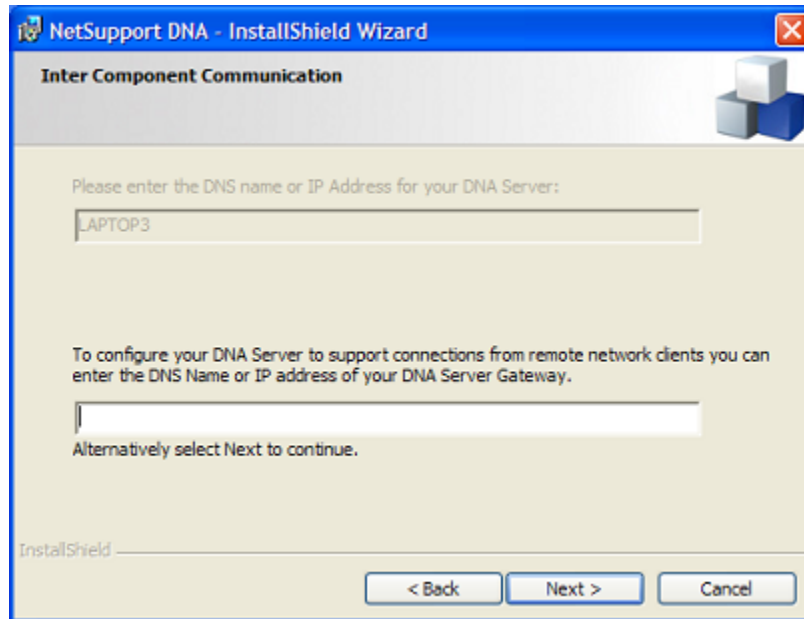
NetSupport DNA - InstallShield Wizard

Inter Component Communication

Please enter the DNS name or IP Address for your DNA Server:

LAPTOP3

To configure your DNA Server to support connections from remote network clients you can enter the DNS Name or IP address of your DNA Server Gateway.

Alternatively select Next to continue.

InstallShield

< Back

Next >

Cancel